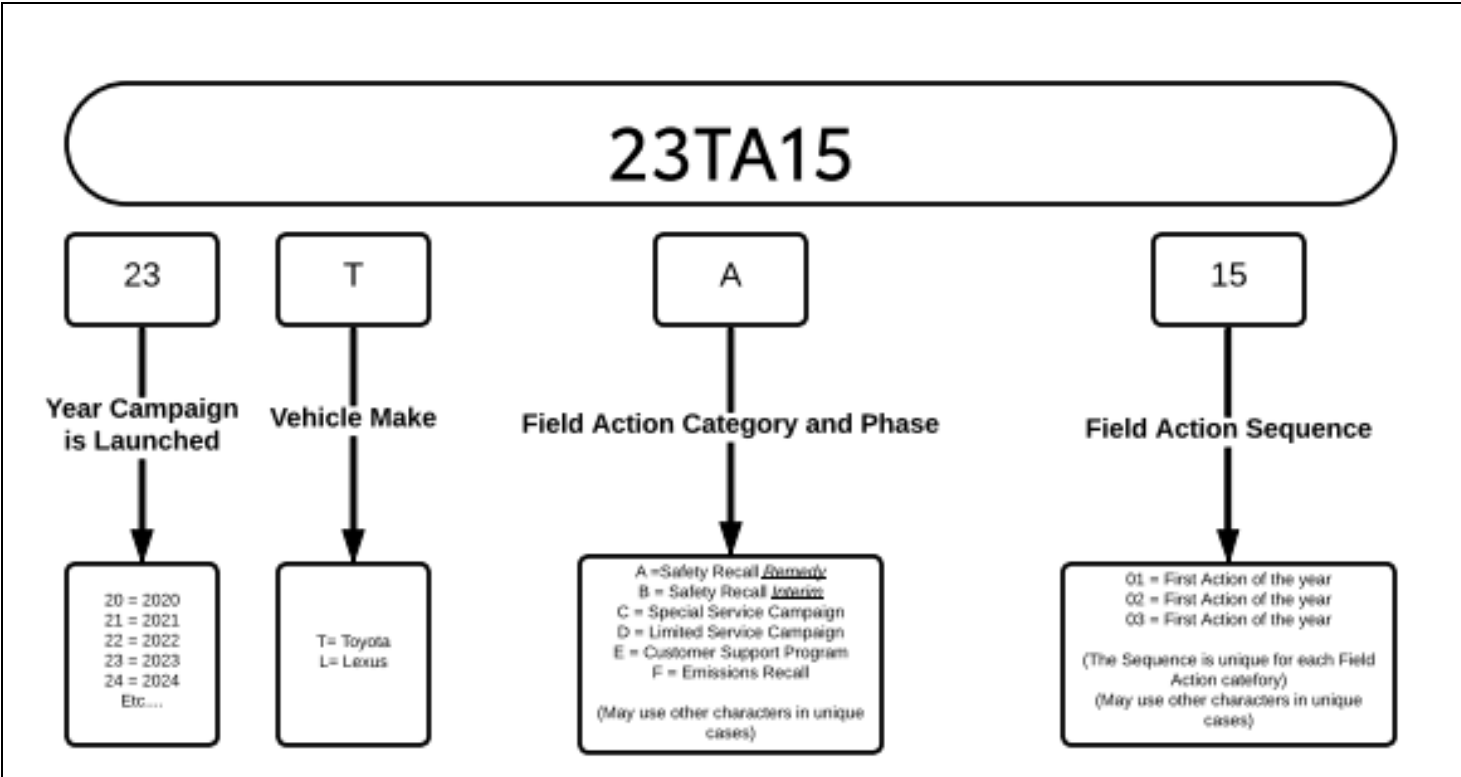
23TA15

23

Year Campaign is Launched

20 = 2020
21 = 2021
22 = 2022
23 = 2023
24 = 2024
Etc....

T

Vehicle Make

T= Toyota
L= Lexus

A

Field Action Category and Phase

A =Safety Recall Remedy
B = Safety Recall Interim
C = Special Service Campaign
D = Limited Service Campaign
E = Customer Support Program
F = Emissions Recall

(May use other characters in unique cases)

15

Field Action Sequence

01 = First Action of the year
02 = First Action of the year
03 = First Action of the year

(The Sequence is unique for each Field Action catefory)
(May use other characters in unique cases)